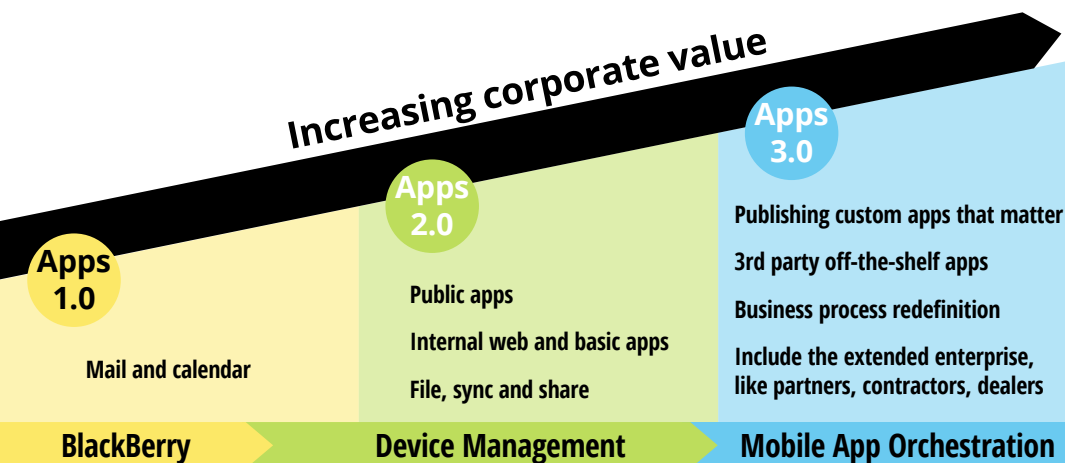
Increasing corporate value

Apps 1.0

Mail and calendar

Apps 2.0

Public apps

Internal web and basic apps

File, sync and share

Apps 3.0

Publishing custom apps that matter

3rd party off-the-shelf apps

Business process redefinition

Include the extended enterprise, like partners, contractors, dealers

BlackBerry

Device Management

Mobile App Orchestration